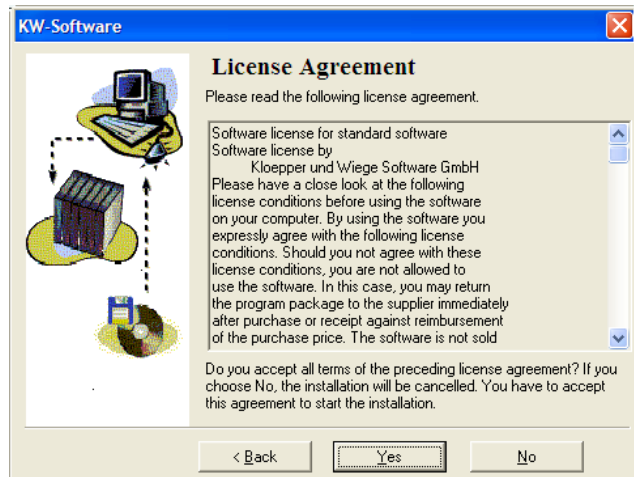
KW-Software

License Agreement

Please read the following license agreement.

Software license for standard software
Software license by
Kloepper und Wiege Software GmbH
Please have a close look at the following license conditions before using the software on your computer. By using the software you expressly agree with the following license conditions. Should you not agree with these license conditions, you are not allowed to use the software. In this case, you may return the program package to the supplier immediately after purchase or receipt against reimbursement of the purchase price. The software is not sold

Do you accept all terms of the preceding license agreement? If you choose No, the installation will be cancelled. You have to accept this agreement to start the installation.

< Back
Yes
No